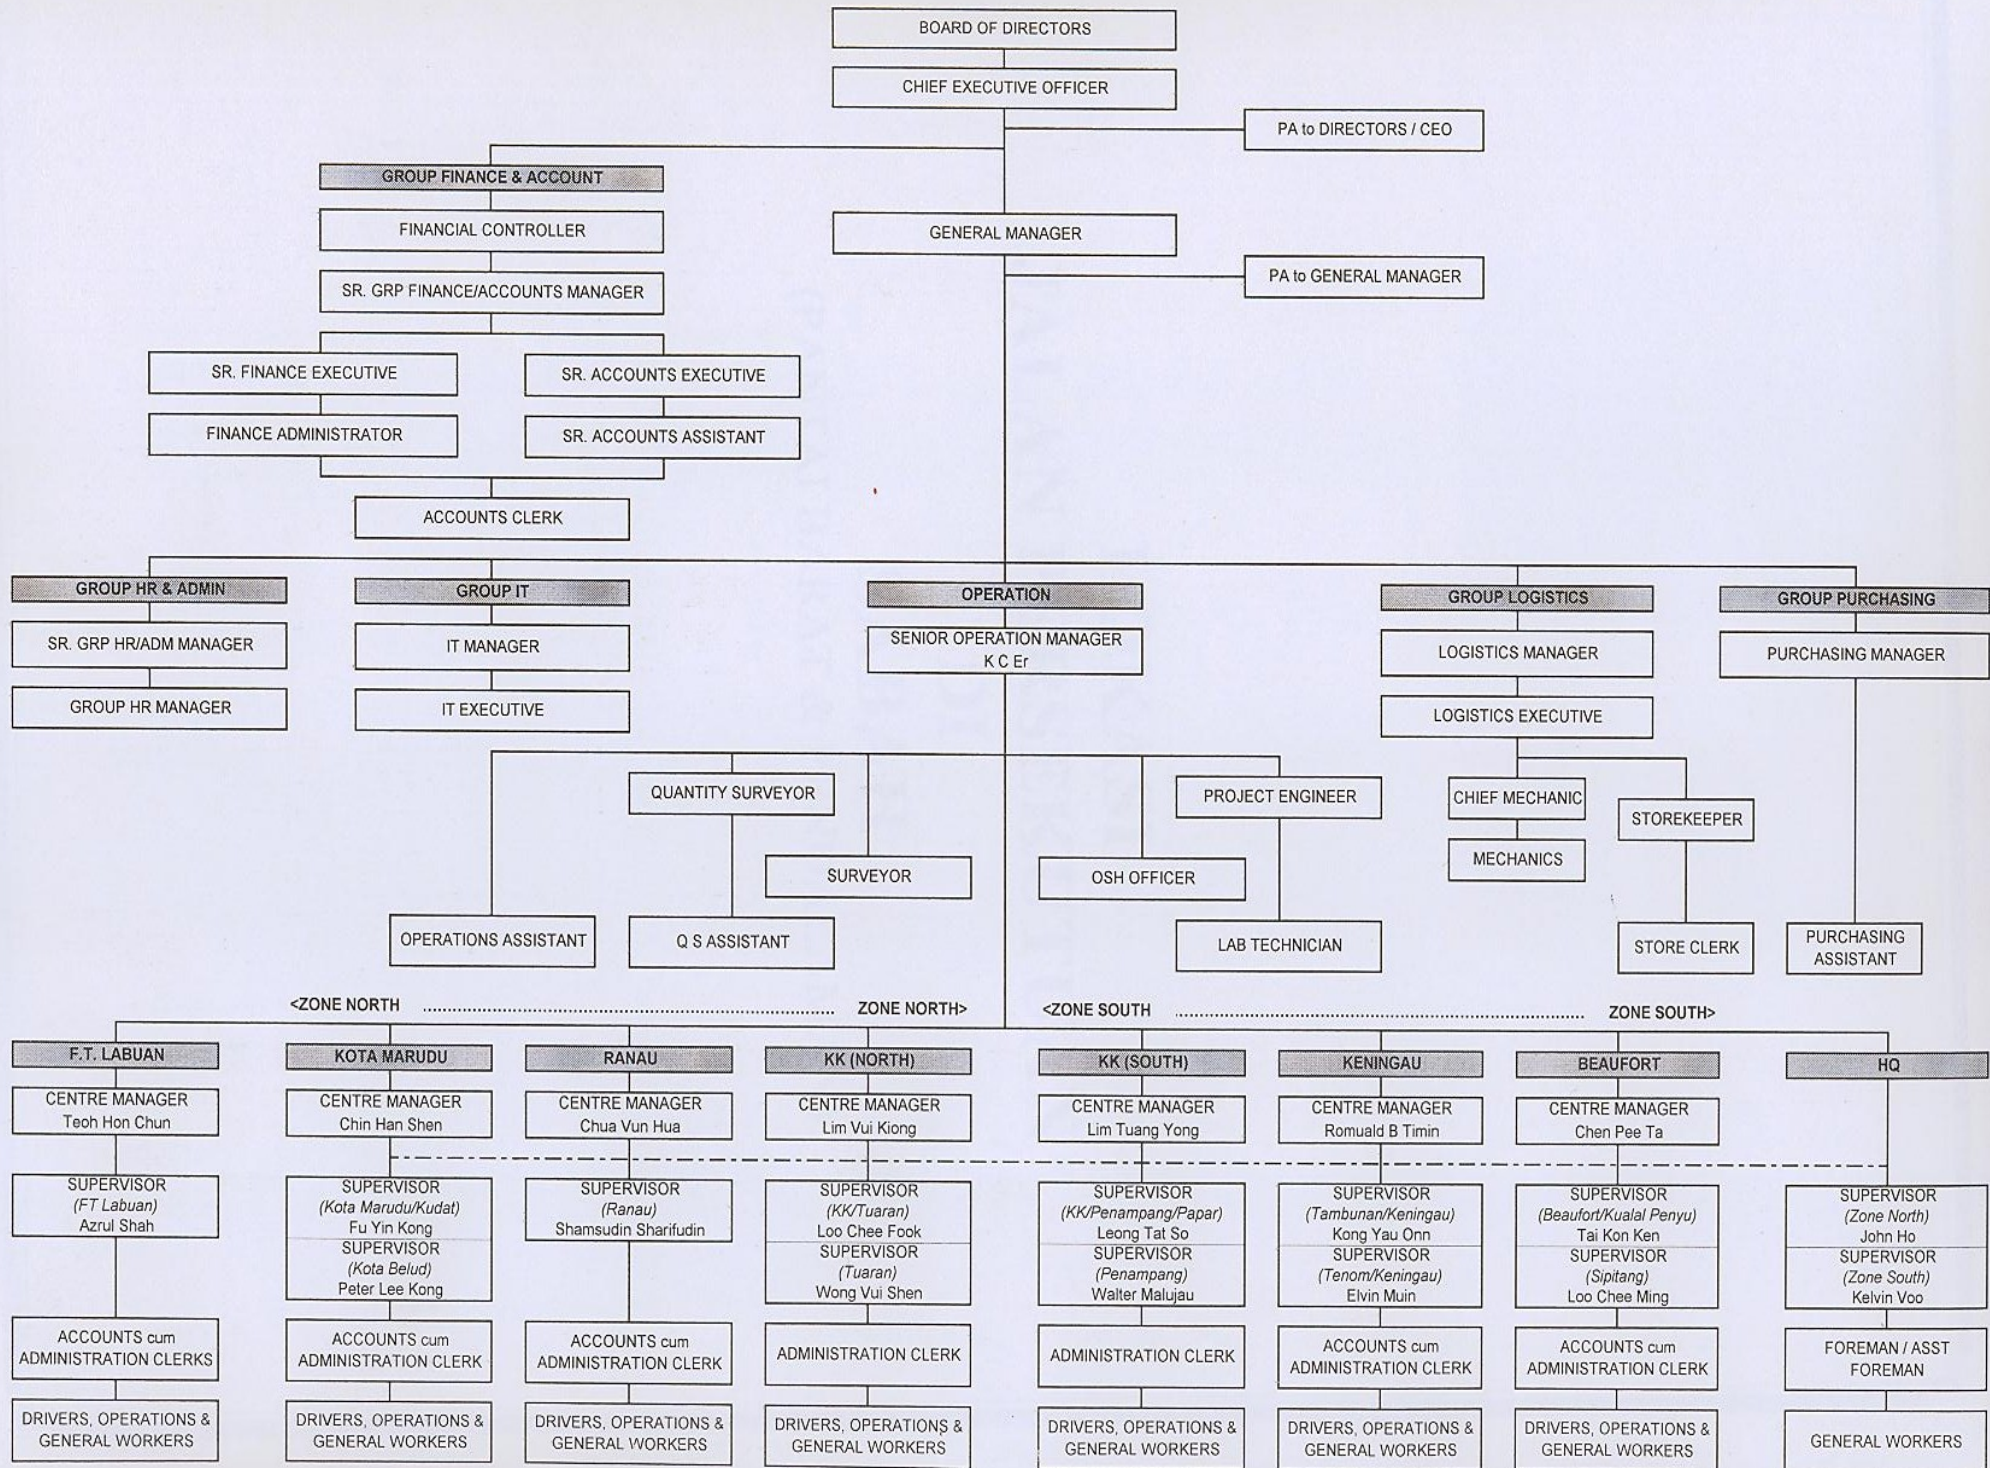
BOARD OF DIRECTORS

CHIEF EXECUTIVE OFFICER

PA to DIRECTORS / CEO

GROUP FINANCE & ACCOUNT

FINANCIAL CONTROLLER

SR. GRP FINANCE/ACCOUNTS MANAGER

SR. FINANCE EXECUTIVE

SR. ACCOUNTS EXECUTIVE

FINANCE ADMINISTRATOR

SR. ACCOUNTS ASSISTANT

ACCOUNTS CLERK

GENERAL MANAGER

PA to GENERAL MANAGER

GROUP HR & ADMIN

SR. GRP HR/ADM MANAGER

GROUP HR MANAGER

GROUP IT

IT MANAGER

IT EXECUTIVE

OPERATION

SENIOR OPERATION MANAGER
K C Er

GROUP LOGISTICS

LOGISTICS MANAGER

LOGISTICS EXECUTIVE

CHIEF MECHANIC

MECHANICS

STOREKEEPER

STORE CLERK

GROUP PURCHASING

PURCHASING MANAGER

PURCHASING ASSISTANT

QUANTITY SURVEYOR

SURVEYOR

PROJECT ENGINEER

OSH OFFICER

OPERATIONS ASSISTANT

Q S ASSISTANT

LAB TECHNICIAN

<ZONE NORTH ........................................ ZONE NORTH>

<ZONE SOUTH ........................................ ZONE SOUTH>

F.T. LABUAN

CENTRE MANAGER
Teoh Hon Chun

SUPERVISOR
*(FT Labuan)*
Azrul Shah

ACCOUNTS cum ADMINISTRATION CLERKS

DRIVERS, OPERATIONS & GENERAL WORKERS

KOTA MARUDU

CENTRE MANAGER
Chin Han Shen

SUPERVISOR
*(Kota Marudu/Kudat)*
Fu Yin Kong
SUPERVISOR
*(Kota Belud)*
Peter Lee Kong

ACCOUNTS cum ADMINISTRATION CLERK

DRIVERS, OPERATIONS & GENERAL WORKERS

RANAU

CENTRE MANAGER
Chua Vun Hua

SUPERVISOR
*(Ranau)*
Shamsudin Sharifudin

ACCOUNTS cum ADMINISTRATION CLERK

DRIVERS, OPERATIONS & GENERAL WORKERS

KK (NORTH)

CENTRE MANAGER
Lim Vui Kiong

SUPERVISOR
*(KK/Tuaran)*
Loo Chee Fook
SUPERVISOR
*(Tuaran)*
Wong Vui Shen

ADMINISTRATION CLERK

DRIVERS, OPERATIONS & GENERAL WORKERS

KK (SOUTH)

CENTRE MANAGER
Lim Tuang Yong

SUPERVISOR
*(KK/Penampang/Papar)*
Leong Tat So
SUPERVISOR
*(Penampang)*
Walter Malujau

ADMINISTRATION CLERK

DRIVERS, OPERATIONS & GENERAL WORKERS

KENINGAU

CENTRE MANAGER
Romuald B Timin

SUPERVISOR
*(Tambunan/Keningau)*
Kong Yau Onn
SUPERVISOR
*(Tenom/Keningau)*
Elvin Muin

ACCOUNTS cum ADMINISTRATION CLERK

DRIVERS, OPERATIONS & GENERAL WORKERS

BEAUFORT

CENTRE MANAGER
Chen Pee Ta

SUPERVISOR
*(Beaufort/Kualal Penyu)*
Tai Kon Ken
SUPERVISOR
*(Sipitang)*
Loo Chee Ming

ACCOUNTS cum ADMINISTRATION CLERK

DRIVERS, OPERATIONS & GENERAL WORKERS

HQ

SUPERVISOR
*(Zone North)*
John Ho
SUPERVISOR
*(Zone South)*
Kelvin Voo

FOREMAN / ASST FOREMAN

GENERAL WORKERS